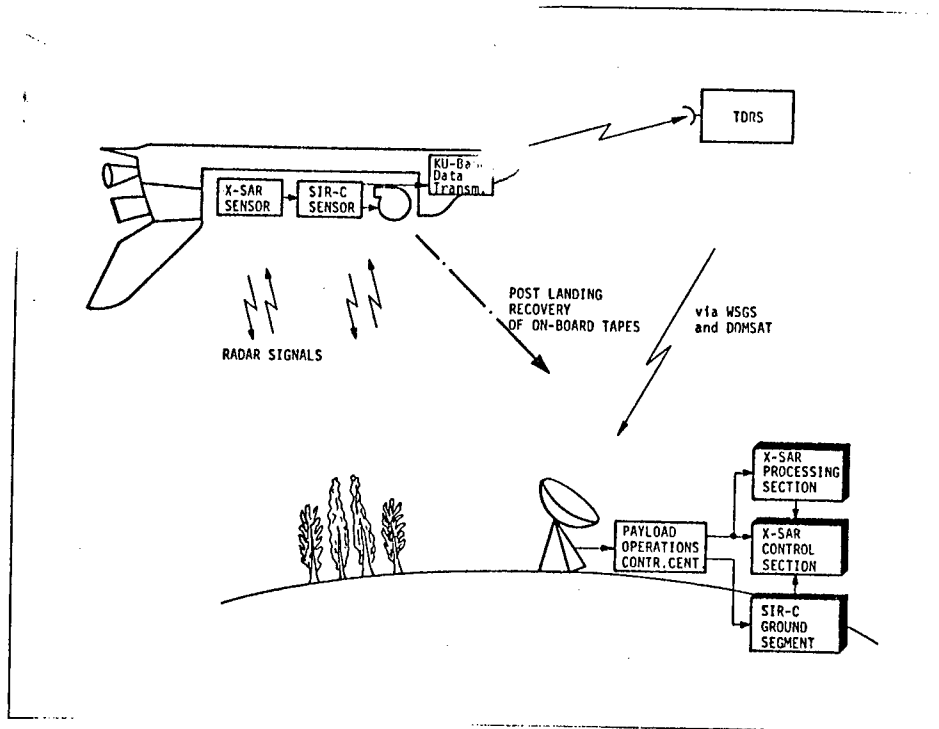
TDRS

X-SAR SENSOR

SIR-C SENSOR

KU-Ba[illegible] Data Transm.

POST LANDING RECOVERY OF ON-BOARD TAPES

via WSGS and DOMSAT

RADAR SIGNALS

PAYLOAD OPERATIONS CONTR.CENT.

X-SAR PROCESSING SECTION

X-SAR CONTROL SECTION

SIR-C GROUND SEGMENT